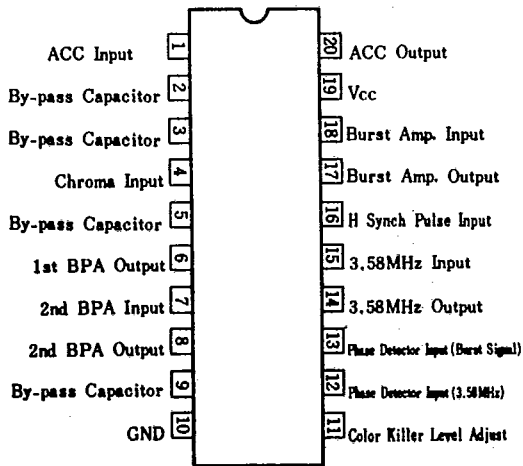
ACC Input 1
By-pass Capacitor 2
By-pass Capacitor 3
Chroma Input 4
By-pass Capacitor 5
1st BPA Output 6
2nd BPA Input 7
2nd BPA Output 8
By-pass Capacitor 9
GND 10

20 ACC Output
19 Vcc
18 Burst Amp. Input
17 Burst Amp. Output
16 H Synch Pulse Input
15 3.58MHz Input
14 3.58MHz Output
13 Phase Detector Input (Burst Signal)
12 Phase Detector Input (3.58MHz)
11 Color Killer Level Adjust